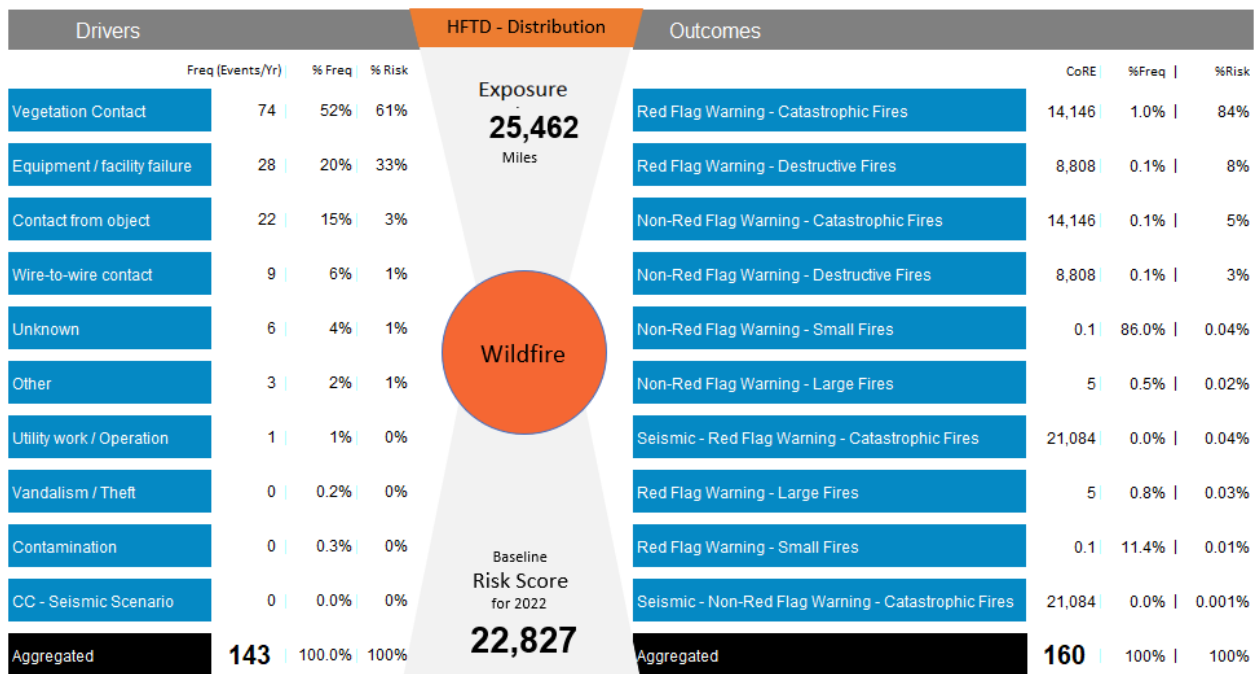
Drivers

HFTD - Distribution

Outcomes

| Drivers | Freq (Events/Yr) | % Freq | % Risk |
|---|---|---|---|
| Vegetation Contact | 74 | 52% | 61% |
| Equipment / facility failure | 28 | 20% | 33% |
| Contact from object | 22 | 15% | 3% |
| Wire-to-wire contact | 9 | 6% | 1% |
| Unknown | 6 | 4% | 1% |
| Other | 3 | 2% | 1% |
| Utility work / Operation | 1 | 1% | 0% |
| Vandalism / Theft | 0 | 0.2% | 0% |
| Contamination | 0 | 0.3% | 0% |
| CC - Seismic Scenario | 0 | 0.0% | 0% |
| Aggregated | 143 | 100.0% | 100% |

Exposure
25,462
Miles

Wildfire

Baseline
Risk Score
for 2022
22,827

| Outcomes | CoRE | %Freq | %Risk |
|---|---|---|---|
| Red Flag Warning - Catastrophic Fires | 14,146 | 1.0% | 84% |
| Red Flag Warning - Destructive Fires | 8,808 | 0.1% | 8% |
| Non-Red Flag Warning - Catastrophic Fires | 14,146 | 0.1% | 5% |
| Non-Red Flag Warning - Destructive Fires | 8,808 | 0.1% | 3% |
| Non-Red Flag Warning - Small Fires | 0.1 | 86.0% | 0.04% |
| Non-Red Flag Warning - Large Fires | 5 | 0.5% | 0.02% |
| Seismic - Red Flag Warning - Catastrophic Fires | 21,084 | 0.0% | 0.04% |
| Red Flag Warning - Large Fires | 5 | 0.8% | 0.03% |
| Red Flag Warning - Small Fires | 0.1 | 11.4% | 0.01% |
| Seismic - Non-Red Flag Warning - Catastrophic Fires | 21,084 | 0.0% | 0.001% |
| Aggregated | 160 | 100% | 100% |